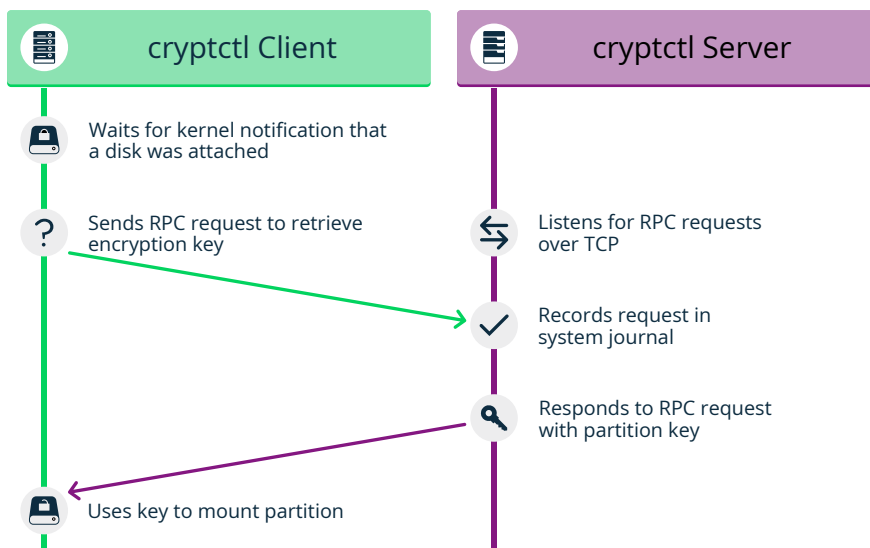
cryptctl Client

cryptctl Server

Waits for kernel notification that a disk was attached

Sends RPC request to retrieve encryption key

Listens for RPC requests over TCP

Records request in system journal

Responds to RPC request with partition key

Uses key to mount partition